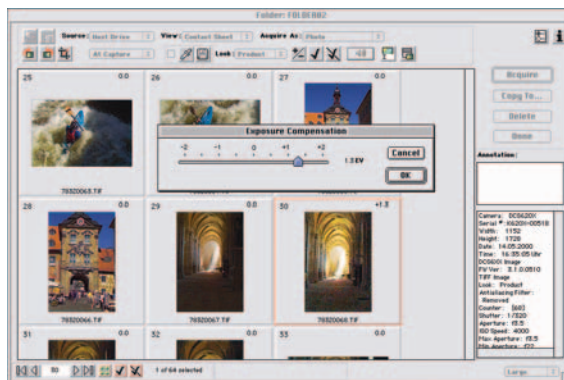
Folder: FOLDER02

Source: Host Drive
View: Contact Sheet
Acquire As: Photo
All Capture
Look: Product

Acquire
Copy To...
Delete
Done

Annotation:

25 0.0
26 0.0
27 0.0

Exposure Compensation
-2 -1 0 +1 +2
1.3 EV
Cancel
OK

76920065.TIF

28 0.0
29 0.0
30 +1.3

76920066.TIF
76920067.TIF
76920068.TIF

31 0.0
32 0.0
33 0.0

Camera: DCS620X
Serial #: K620X-00518
Width: 1152
Height: 1728
Date: 14.05.2000
Time: 16:35:05 Uhr
DCS0DI Image
FW Ver: 3.1.0.0510
TIFF Image
Look: Product
Antialiasing Filter: Removed
Counter: [60]
Shutter: 1/320
Aperture: f8.5
Aperture: f8.5
ISO Speed: 4000
Max Aperture: f8.5
Min Aperture: f22

1 of 64 selected
Large